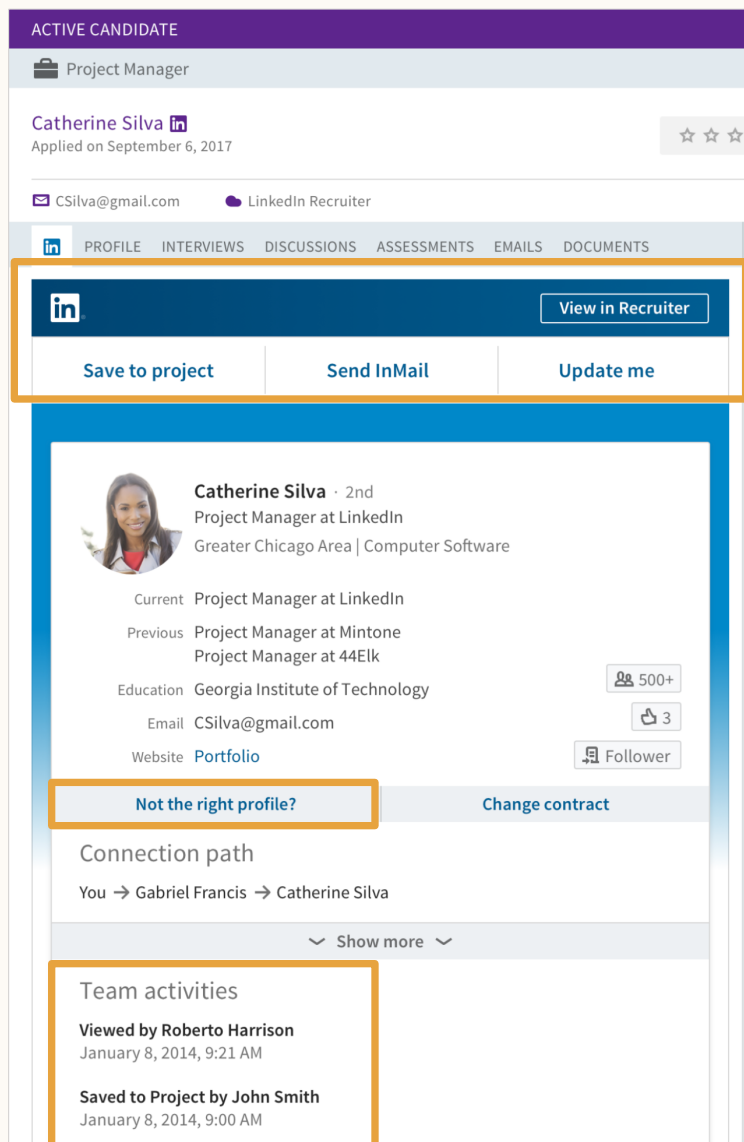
ACTIVE CANDIDATE

Project Manager

Catherine Silva in
Applied on September 6, 2017

CSilva@gmail.com LinkedIn Recruiter

in PROFILE INTERVIEWS DISCUSSIONS ASSESSMENTS EMAILS DOCUMENTS

in

View in Recruiter

Save to project | Send InMail | Update me

Catherine Silva · 2nd
Project Manager at LinkedIn
Greater Chicago Area | Computer Software

Current Project Manager at LinkedIn
Previous Project Manager at Mintone
Project Manager at 44Elk
Education Georgia Institute of Technology
Email CSilva@gmail.com
Website Portfolio

500+
3
Follower

Not the right profile? | Change contract

Connection path

You → Gabriel Francis → Catherine Silva

Show more

Team activities

Viewed by Roberto Harrison
January 8, 2014, 9:21 AM

Saved to Project by John Smith
January 8, 2014, 9:00 AM